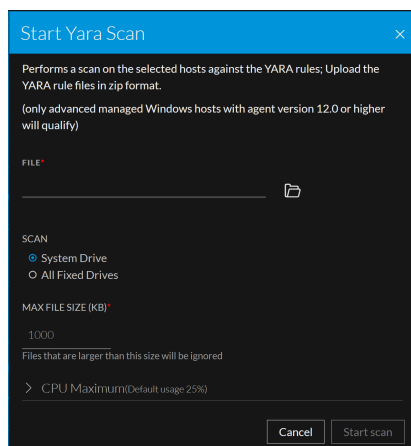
Start Yara Scan

×

Performs a scan on the selected hosts against the YARA rules; Upload the YARA rule files in zip format.

(only advanced managed Windows hosts with agent version 12.0 or higher will qualify)

FILE*

SCAN

System Drive

All Fixed Drives

MAX FILE SIZE (KB)*

1000

Files that are larger than this size will be ignored

CPU Maximum(Default usage 25%)

Cancel

Start scan